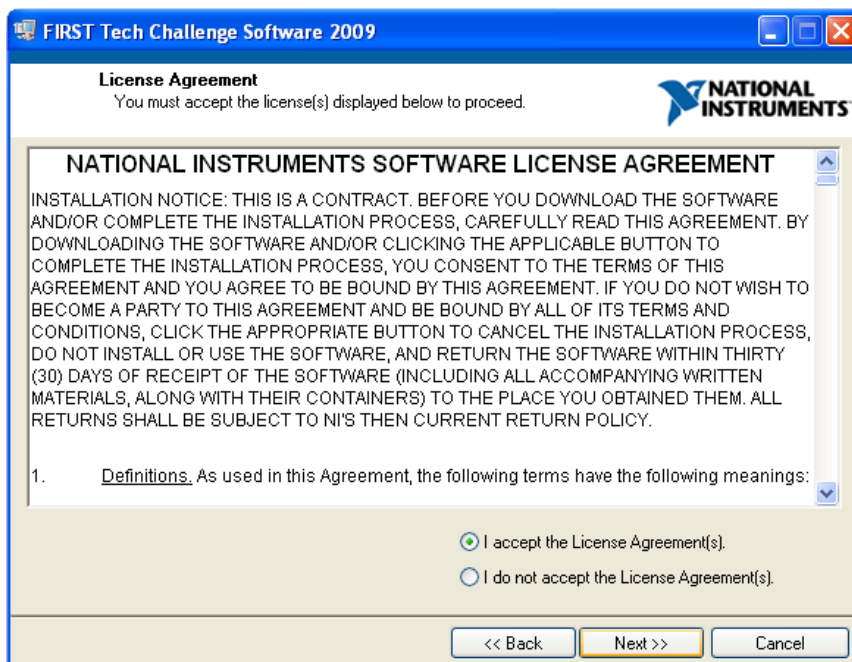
FIRST Tech Challenge Software 2009

License Agreement
You must accept the license(s) displayed below to proceed.

NATIONAL INSTRUMENTS

NATIONAL INSTRUMENTS SOFTWARE LICENSE AGREEMENT

INSTALLATION NOTICE: THIS IS A CONTRACT. BEFORE YOU DOWNLOAD THE SOFTWARE AND/OR COMPLETE THE INSTALLATION PROCESS, CAREFULLY READ THIS AGREEMENT. BY DOWNLOADING THE SOFTWARE AND/OR CLICKING THE APPLICABLE BUTTON TO COMPLETE THE INSTALLATION PROCESS, YOU CONSENT TO THE TERMS OF THIS AGREEMENT AND YOU AGREE TO BE BOUND BY THIS AGREEMENT. IF YOU DO NOT WISH TO BECOME A PARTY TO THIS AGREEMENT AND BE BOUND BY ALL OF ITS TERMS AND CONDITIONS, CLICK THE APPROPRIATE BUTTON TO CANCEL THE INSTALLATION PROCESS, DO NOT INSTALL OR USE THE SOFTWARE, AND RETURN THE SOFTWARE WITHIN THIRTY (30) DAYS OF RECEIPT OF THE SOFTWARE (INCLUDING ALL ACCOMPANYING WRITTEN MATERIALS, ALONG WITH THEIR CONTAINERS) TO THE PLACE YOU OBTAINED THEM. ALL RETURNS SHALL BE SUBJECT TO NI'S THEN CURRENT RETURN POLICY.

1. Definitions. As used in this Agreement, the following terms have the following meanings:

I accept the License Agreement(s).
I do not accept the License Agreement(s).

<< Back
Next >>
Cancel